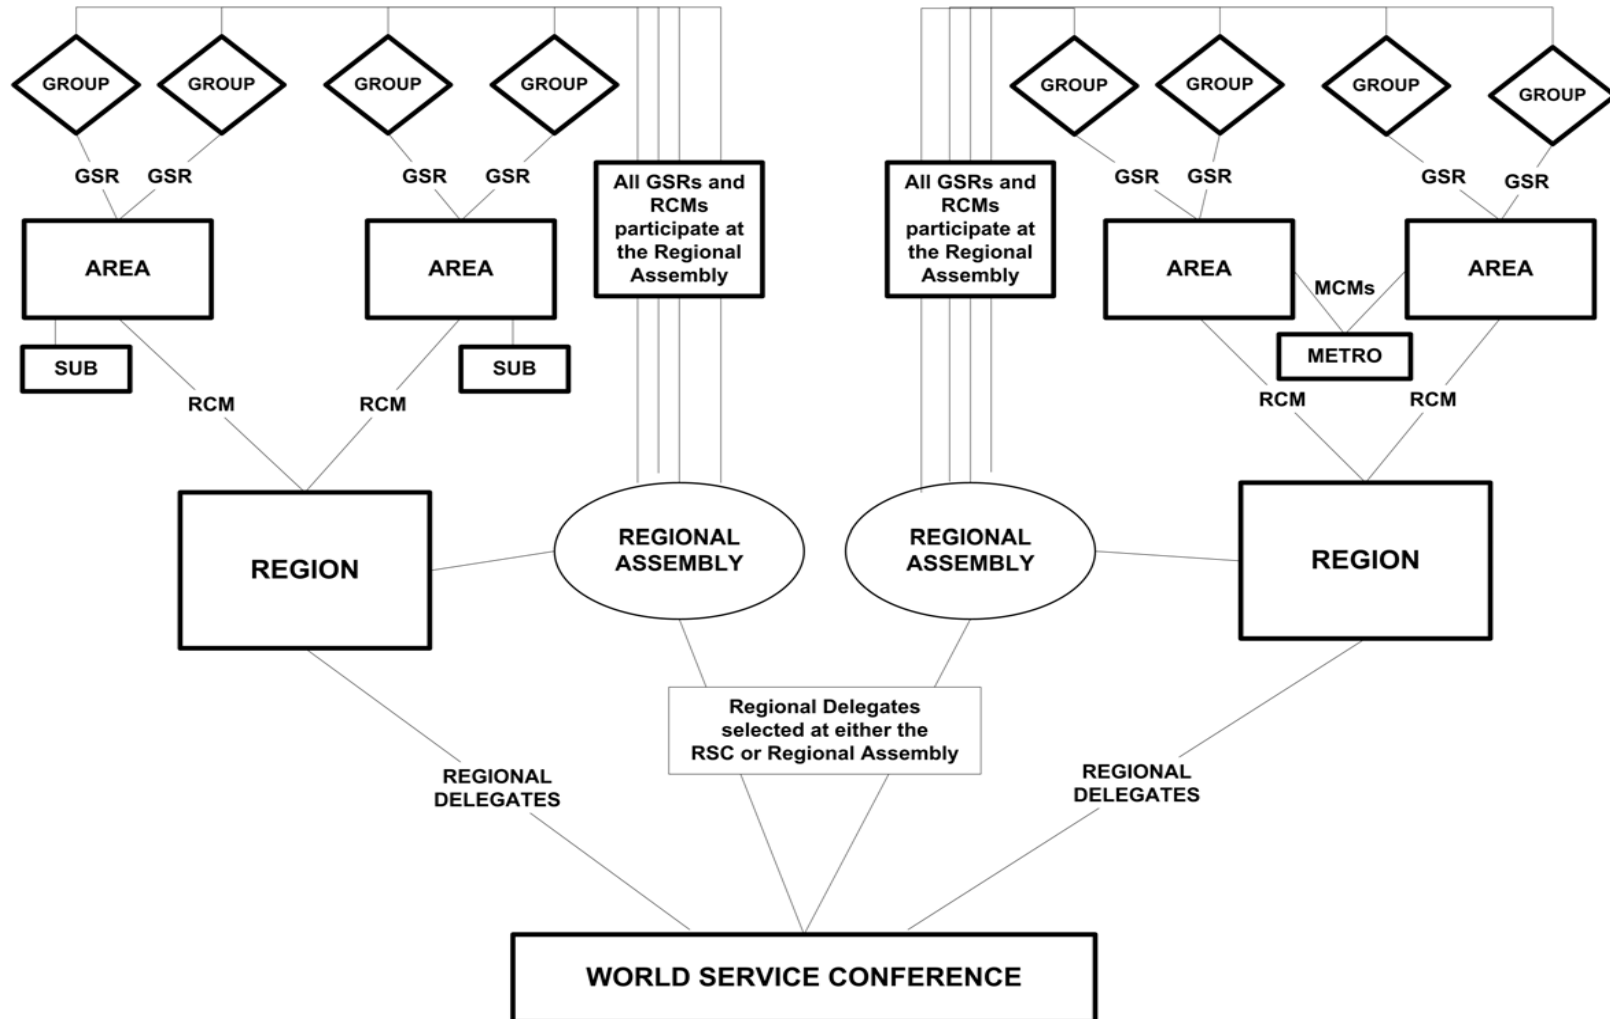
GROUP GROUP GROUP GROUP

GSR GSR GSR GSR

All GSRs and RCMs participate at the Regional Assembly

All GSRs and RCMs participate at the Regional Assembly

GROUP GROUP GROUP GROUP

GSR GSR GSR GSR

AREA

AREA

AREA

MCMs

AREA

SUB

SUB

METRO

RCM

RCM

RCM

RCM

REGION

REGIONAL ASSEMBLY

REGIONAL ASSEMBLY

REGION

Regional Delegates selected at either the RSC or Regional Assembly

REGIONAL DELEGATES

REGIONAL DELEGATES

WORLD SERVICE CONFERENCE